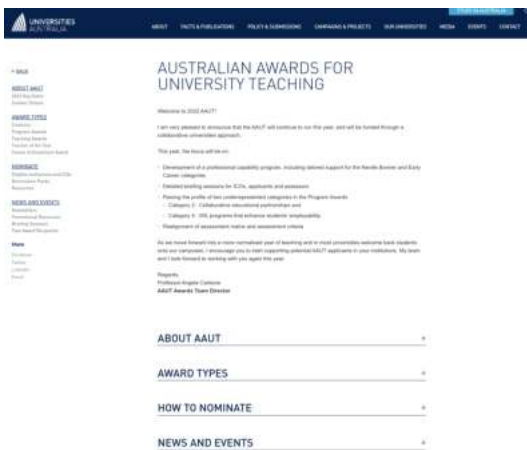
UNIVERSITIES AUSTRALIA

ABOUT FACTS & PUBLICATIONS POLICY & SUBMISSIONS CAMPAIGNS & PROJECTS OUR UNIVERSITIES MEDIA EVENTS CONTACT

< BACK

ABOUT AAUT

AWARD TYPES

RESOURCES

NEWS AND EVENTS

More

AUSTRALIAN AWARDS FOR UNIVERSITY TEACHING

Welcome to 2022 AAUT!

I am very pleased to announce that the AAUT will continue to run this year, and will be funded through a collaborative universities approach.

This year, the focus will be on:

- Development of a professional capability program, including tailored support for the Neville Bonner and Early Career categories
- Detailed briefing sessions for ICEs, applicants and assessors
- Raising the profile of two underrepresented categories in the Program Awards
  - Category 3: Collaborative educational partnerships and
  - Category 4: WIL programs that enhance students' employability
- Realignment of assessment matrix and assessment criteria

As we move forward into a more normalised year of teaching and in most universities welcome back students onto our campuses, I encourage you to start supporting potential AAUT applicants in your institutions. My team and I look forward to working with you again this year.

Regards,
Professor Angela Carbone
AAUT Awards Team Director

ABOUT AAUT +

AWARD TYPES +

HOW TO NOMINATE +

NEWS AND EVENTS +